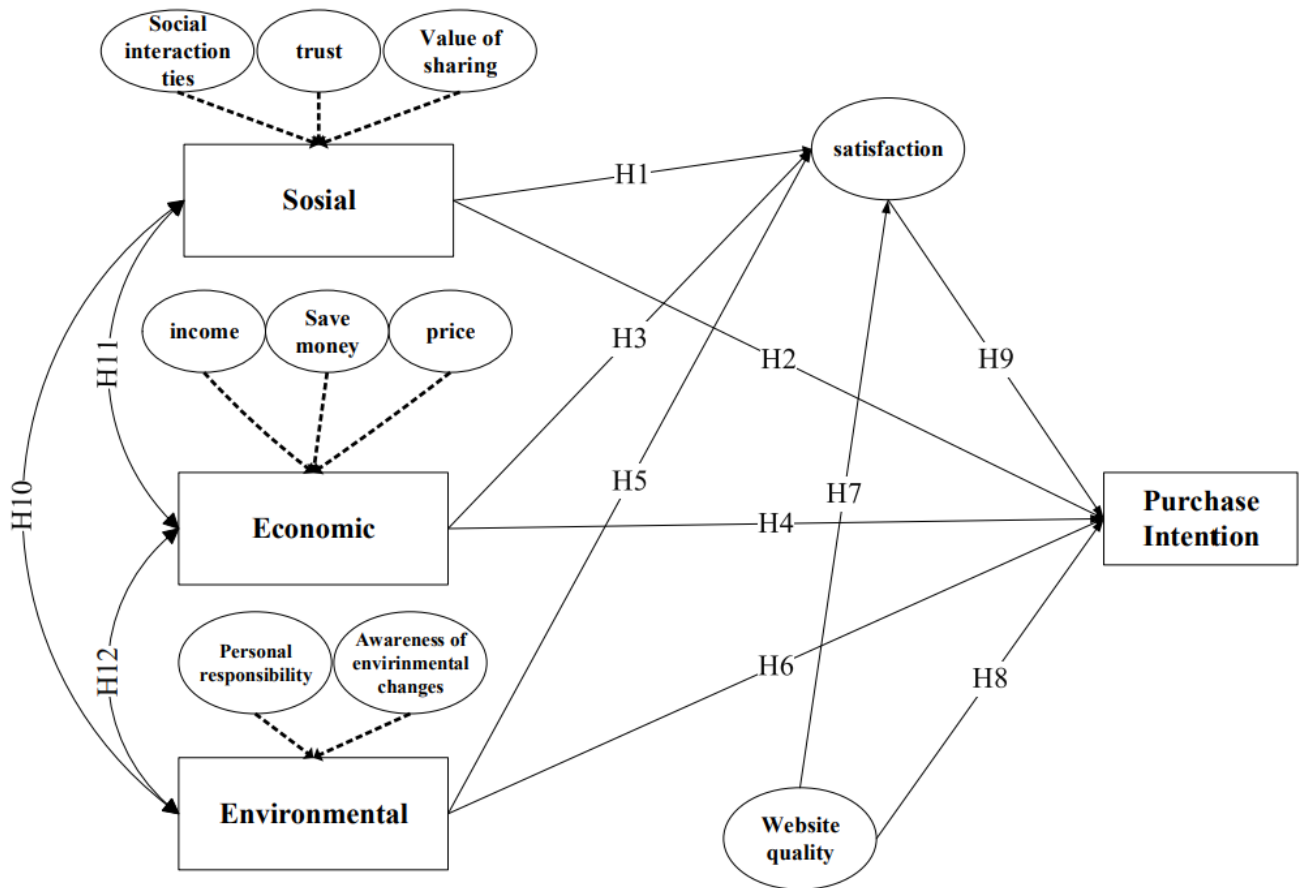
Social interaction ties

trust

Value of sharing

Sosial

H1

satisfaction

income

Save money

price

H11

H3

H2

H9

H10

H5

H7

Economic

H4

Purchase Intention

H12

Personal responsibility

Awareness of envirinmental changes

H6

H8

Environmental

Website quality